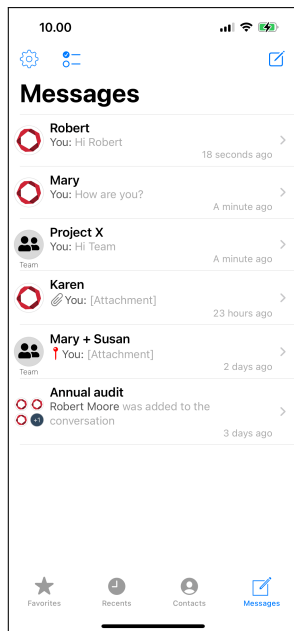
10.00

Messages

Robert
You: Hi Robert
18 seconds ago

Mary
You: How are you?
A minute ago

Team
Project X
You: Hi Team
A minute ago

Karen
You: [Attachment]
23 hours ago

Team
Mary + Susan
You: [Attachment]
2 days ago

+1
Annual audit
Robert Moore was added to the conversation
3 days ago

Favorites Recents Contacts Messages